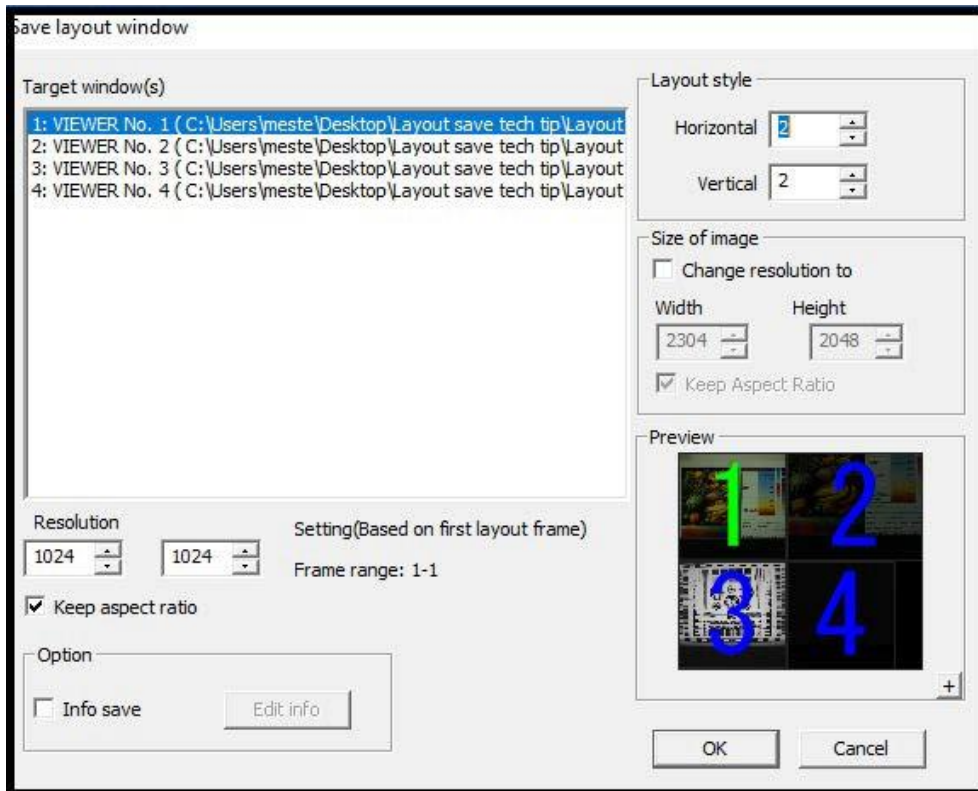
Save layout window

Target window(s)

1: VIEWER No. 1 ( C:\Users\meste\Desktop\Layout save tech tip\Layout
2: VIEWER No. 2 ( C:\Users\meste\Desktop\Layout save tech tip\Layout
3: VIEWER No. 3 ( C:\Users\meste\Desktop\Layout save tech tip\Layout
4: VIEWER No. 4 ( C:\Users\meste\Desktop\Layout save tech tip\Layout

Layout style

Horizontal 2

Vertical 2

Size of image

Change resolution to

Width

Height

2304

2048

Keep Aspect Ratio

Preview

1 2 3 4

+

Resolution

1024

1024

Setting(Based on first layout frame)

Frame range: 1-1

Keep aspect ratio

Option

Info save

Edit info

OK

Cancel